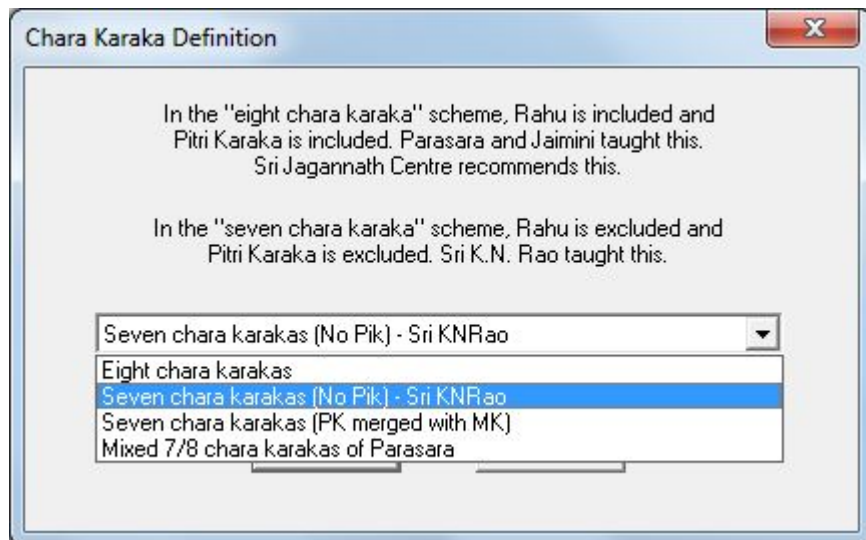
Chara Karaka Definition

X

In the "eight chara karaka" scheme, Rahu is included and Pitri Karaka is included. Parasara and Jaimini taught this. Sri Jagannath Centre recommends this.

In the "seven chara karaka" scheme, Rahu is excluded and Pitri Karaka is excluded. Sri K.N. Rao taught this.

Seven chara karakas (No Pik) - Sri KNRao

Eight chara karakas
Seven chara karakas (No Pik) - Sri KNRao
Seven chara karakas (PK merged with MK)
Mixed 7/8 chara karakas of Parasara